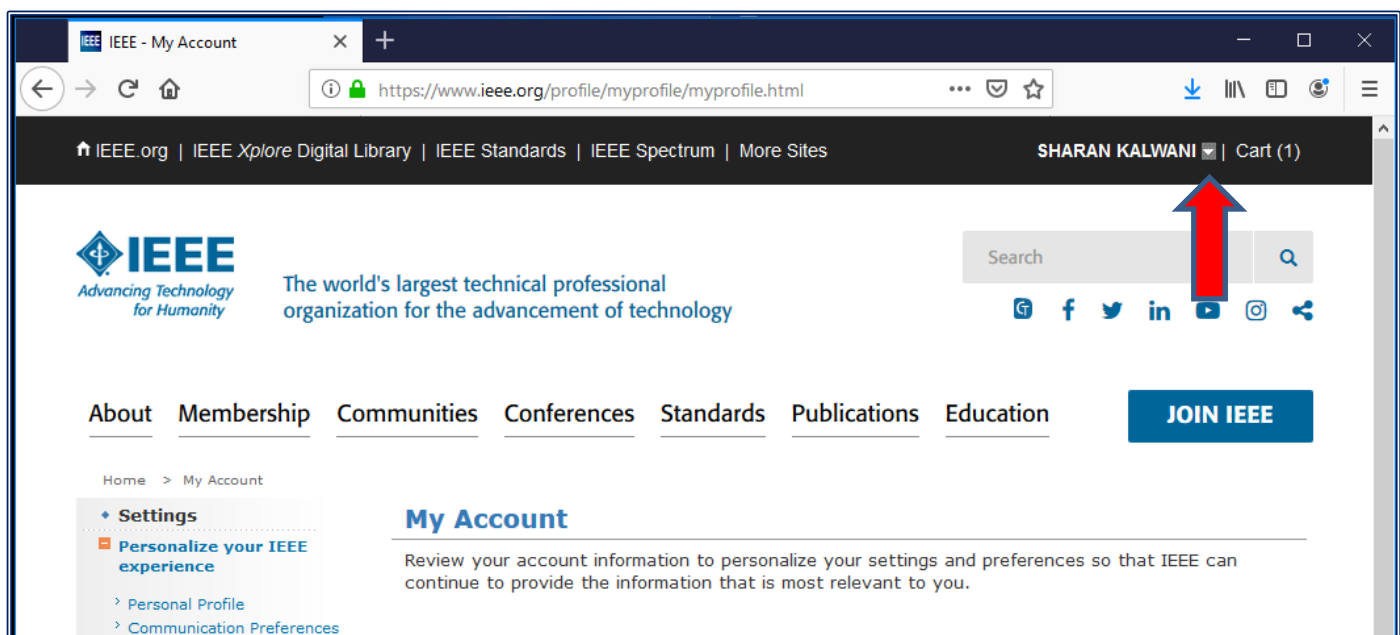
IEEE - My Account

https://www.ieee.org/profile/myprofile/myprofile.html

IEEE.org | IEEE Xplore Digital Library | IEEE Standards | IEEE Spectrum | More Sites

SHARAN KALWANI | Cart (1)

IEEE
Advancing Technology for Humanity

The world's largest technical professional organization for the advancement of technology

Search

About Membership Communities Conferences Standards Publications Education

JOIN IEEE

Home > My Account

Settings

Personalize your IEEE experience

Personal Profile

Communication Preferences

My Account

Review your account information to personalize your settings and preferences so that IEEE can continue to provide the information that is most relevant to you.